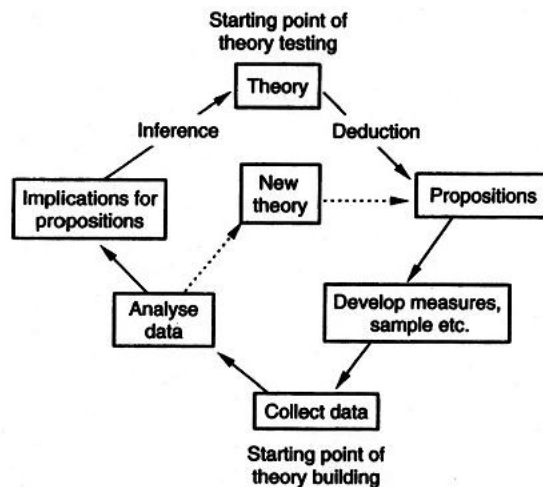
Starting point of theory testing

Theory

Inference

Deduction

Implications for propositions

New theory

Propositions

Analyse data

Develop measures, sample etc.

Collect data

Starting point of theory building